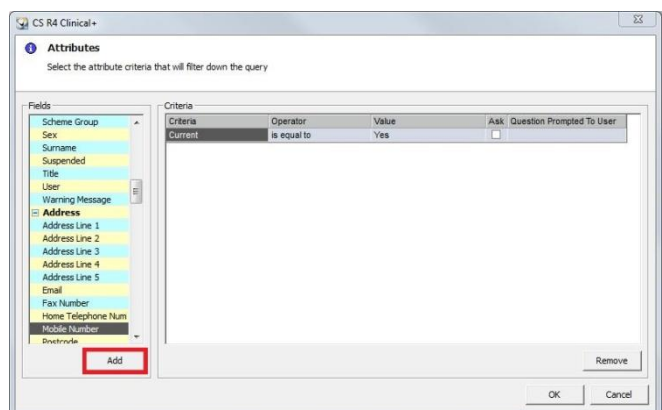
CS R4 Clinical+

Attributes

Select the attribute criteria that will filter down the query

Fields

Scheme Group
Sex
Surname
Suspended
Title
User
Warning Message
Address
Address Line 1
Address Line 2
Address Line 3
Address Line 4
Address Line 5
Email
Fax Number
Home Telephone Num
Mobile Number
Postcode

Add

Criteria

| Criteria | Operator | Value | Ask | Question Prompted To User |
|---|---|---|---|---|
| Current | is equal to | Yes | ☐ | |

Remove

OK

Cancel